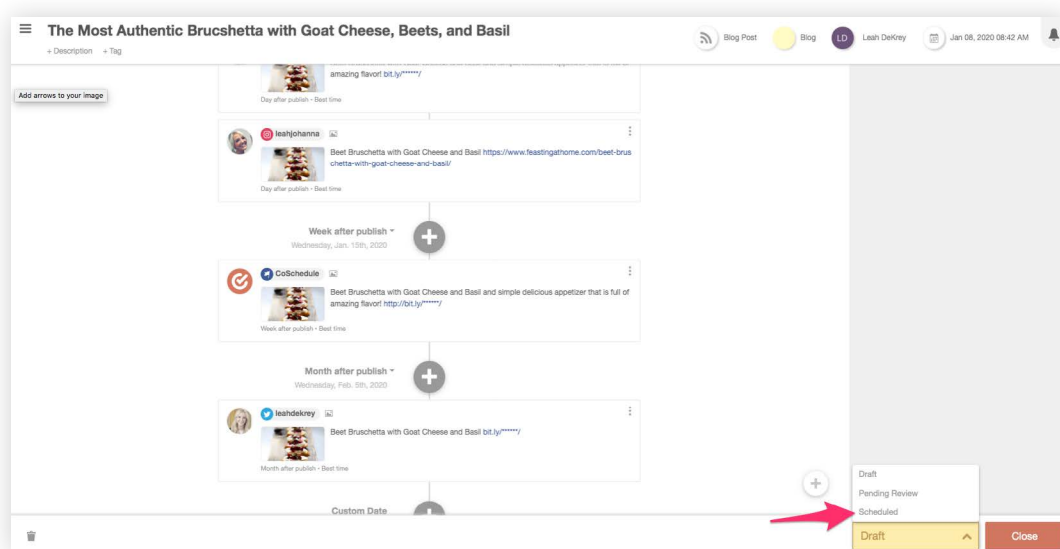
The Most Authentic Brucshetta with Goat Cheese, Beets, and Basil

+ Description + Tag

Blog Post Blog LD Leah DeKrey Jan 08, 2020 08:42 AM

Add arrows to your image

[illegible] amazing flavor! bit.ly/******/

Day after publish • Best time

leahjohanna

Beet Bruschetta with Goat Cheese and Basil https://www.feastingathome.com/beet-bruschetta-with-goat-cheese-and-basil/

Day after publish • Best time

Week after publish
Wednesday, Jan. 15th, 2020

CoSchedule

Beet Bruschetta with Goat Cheese and Basil and simple delicious appetizer that is full of amazing flavor! http://bit.ly/******/

Week after publish • Best time

Month after publish
Wednesday, Feb. 5th, 2020

leahdekrey

Beet Bruschetta with Goat Cheese and Basil bit.ly/******/

Month after publish • Best time

Custom Date

Draft
Pending Review
Scheduled

Draft

Close